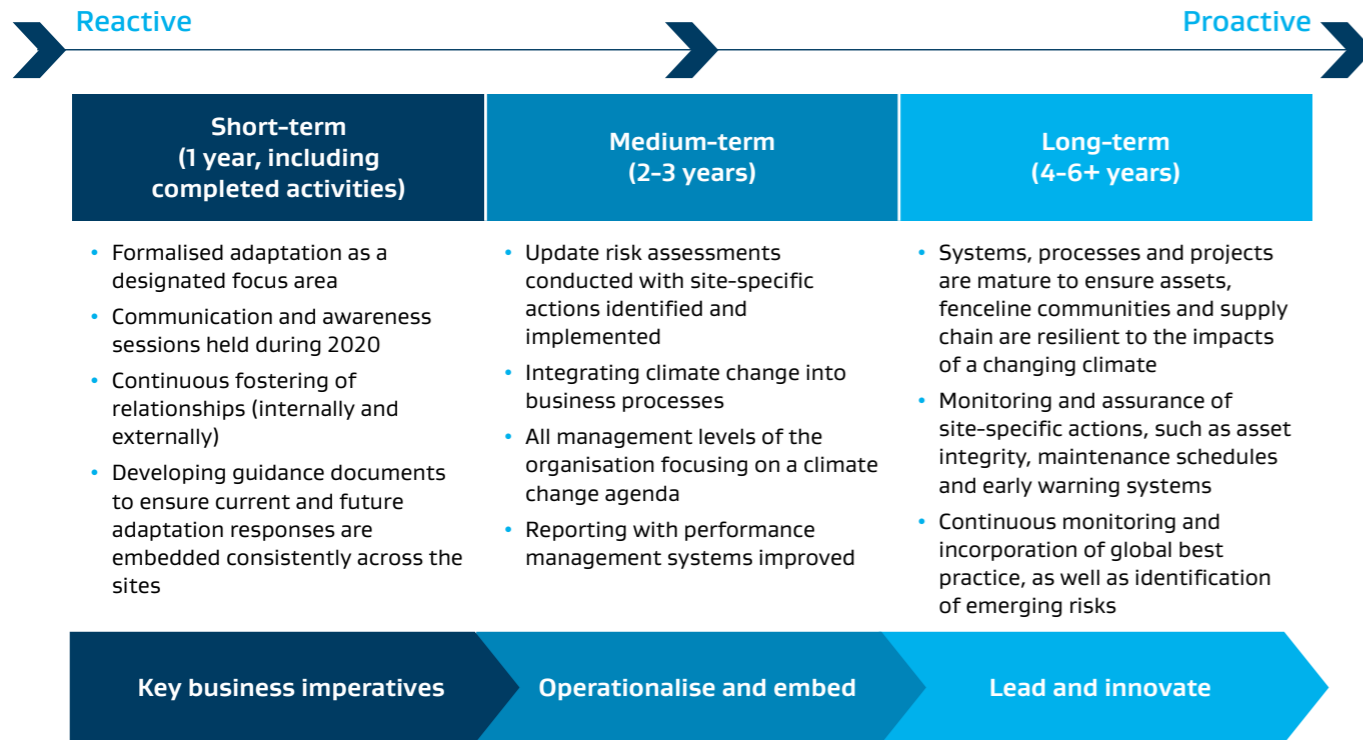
Reactive

Proactive

| Short-term (1 year, including completed activities) | Medium-term (2–3 years) | Long-term (4–6+ years) |
|---|---|---|
| • Formalised adaptation as a designated focus area • Communication and awareness sessions held during 2020 • Continuous fostering of relationships (internally and externally) • Developing guidance documents to ensure current and future adaptation responses are embedded consistently across the sites | • Update risk assessments conducted with site-specific actions identified and implemented • Integrating climate change into business processes • All management levels of the organisation focusing on a climate change agenda • Reporting with performance management systems improved | • Systems, processes and projects are mature to ensure assets, fenceline communities and supply chain are resilient to the impacts of a changing climate • Monitoring and assurance of site-specific actions, such as asset integrity, maintenance schedules and early warning systems • Continuous monitoring and incorporation of global best practice, as well as identification of emerging risks |

Key business imperatives

Operationalise and embed

Lead and innovate